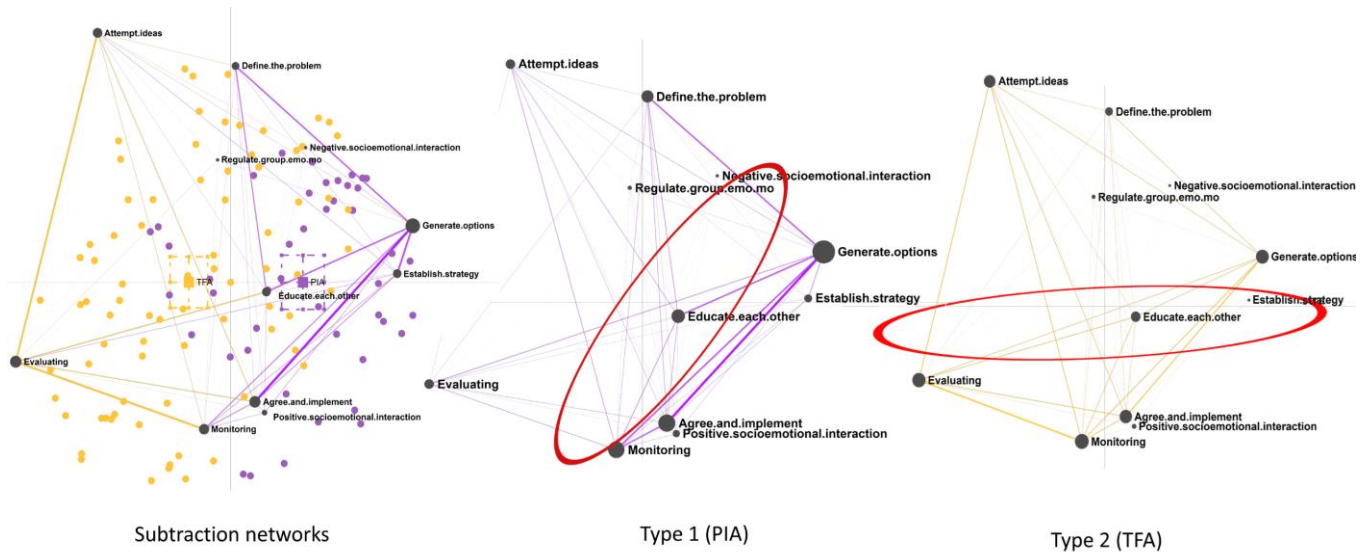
Attempt.ideas
Define.the.problem
Negative.socioemotional.interaction
Regulate.group.emo.mo
Generate.options
Establish.strategy
TFA
PIA
Educate.each.other
Evaluating
Agree.and.implement
Positive.socioemotional.interaction
Monitoring

Subtraction networks

Attempt.ideas
Define.the.problem
Negative.socioemotional.interaction
Regulate.group.emo.mo
Generate.options
Establish.strategy
Educate.each.other
Evaluating
Agree.and.implement
Positive.socioemotional.interaction
Monitoring

Type 1 (PIA)

Attempt.ideas
Define.the.problem
Negative.socioemotional.interaction
Regulate.group.emo.mo
Generate.options
Establish.strategy
Educate.each.other
Evaluating
Agree.and.implement
Positive.socioemotional.interaction
Monitoring

Type 2 (TFA)